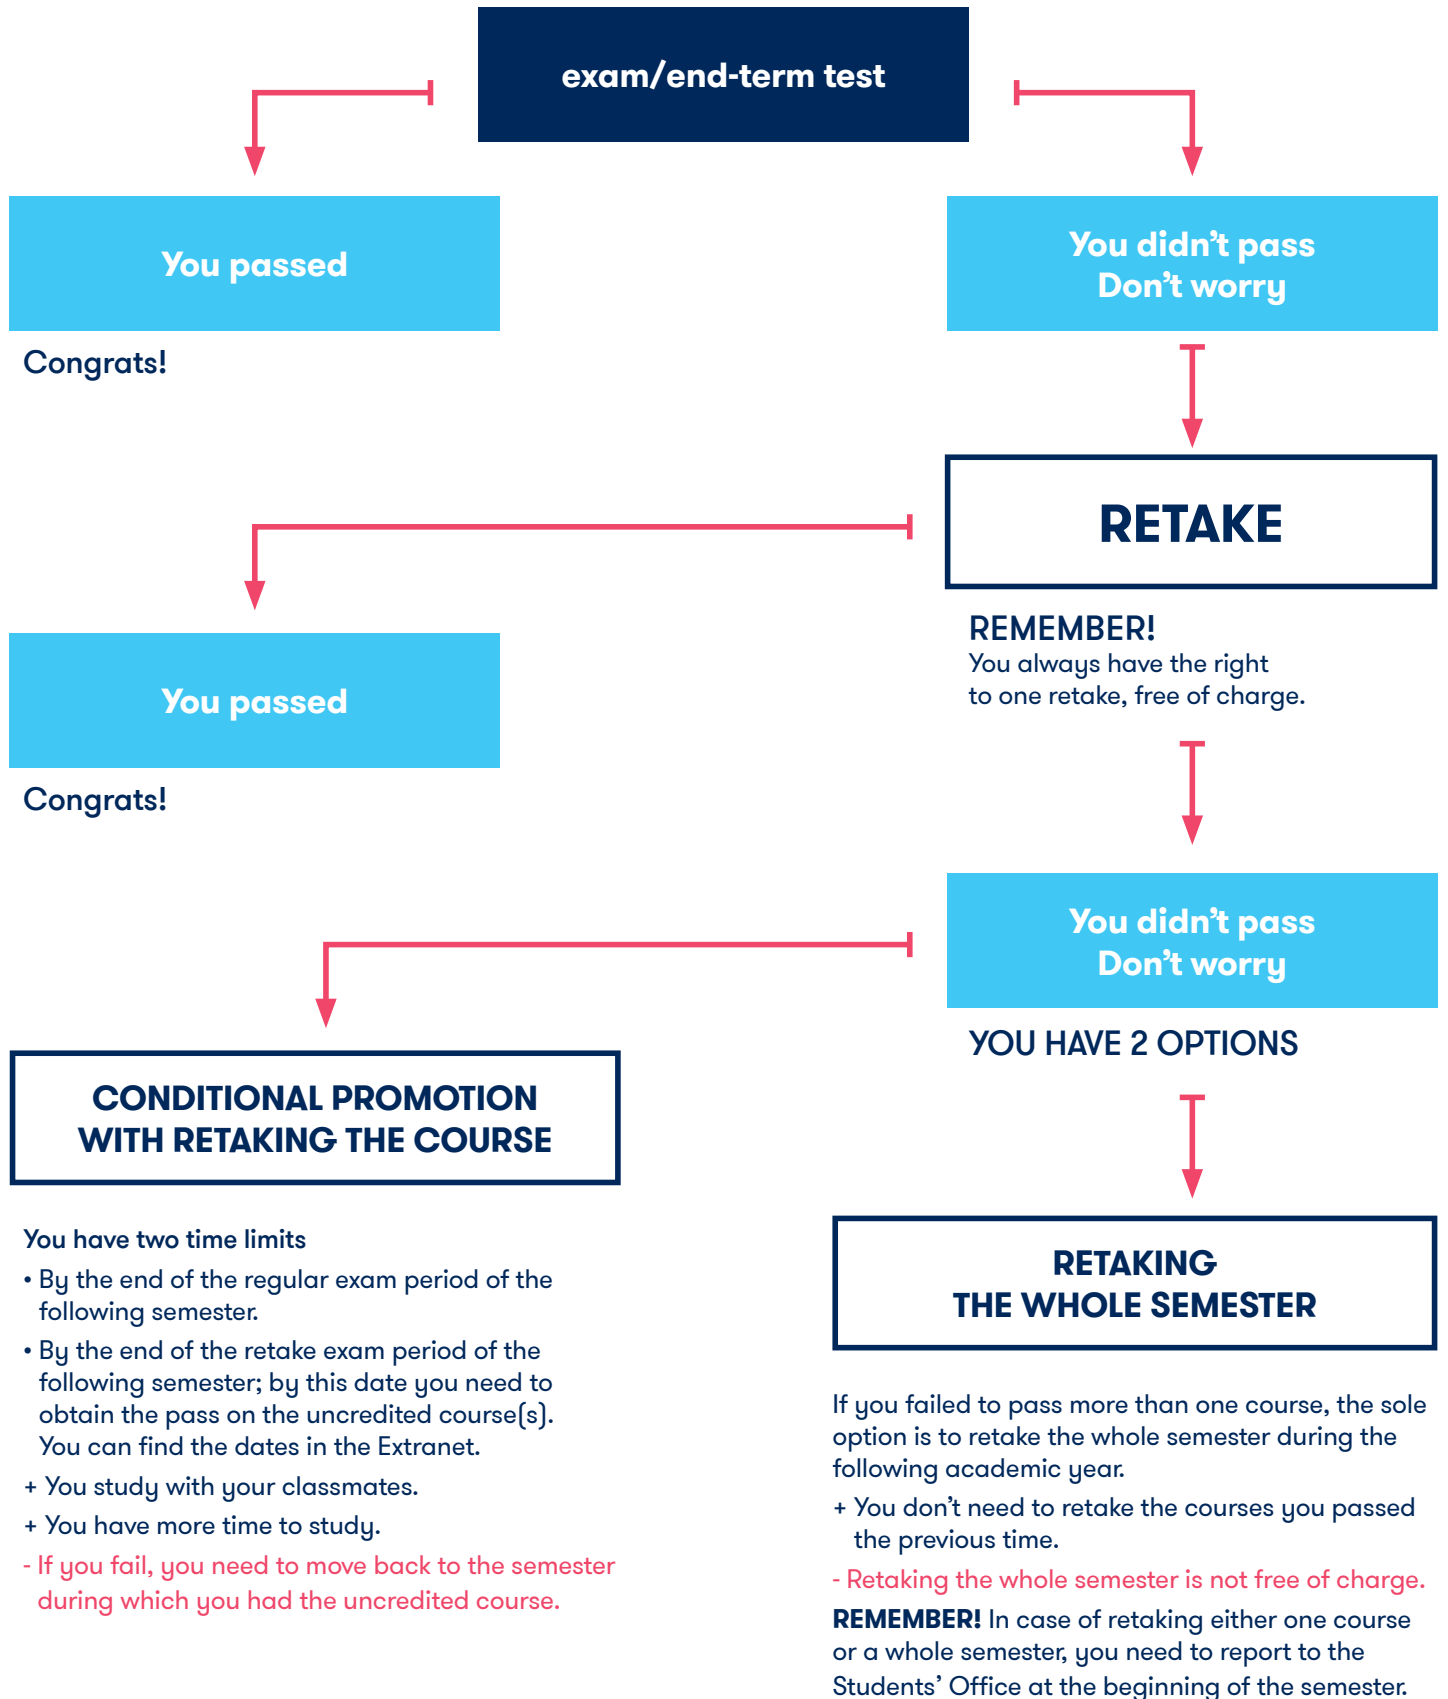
exam/end-term test

You passed

Congrats!

You didn’t pass
Don’t worry

RETAKE

REMEMBER!
You always have the right to one retake, free of charge.

You passed

Congrats!

You didn’t pass
Don’t worry

YOU HAVE 2 OPTIONS

CONDITIONAL PROMOTION WITH RETAKING THE COURSE

You have two time limits
• By the end of the regular exam period of the following semester.
• By the end of the retake exam period of the following semester; by this date you need to obtain the pass on the uncredited course(s). You can find the dates in the Extranet.
+ You study with your classmates.
+ You have more time to study.
- If you fail, you need to move back to the semester during which you had the uncredited course.

RETAKING THE WHOLE SEMESTER

If you failed to pass more than one course, the sole option is to retake the whole semester during the following academic year.
+ You don’t need to retake the courses you passed the previous time.
- Retaking the whole semester is not free of charge.
REMEMBER! In case of retaking either one course or a whole semester, you need to report to the Students’ Office at the beginning of the semester.